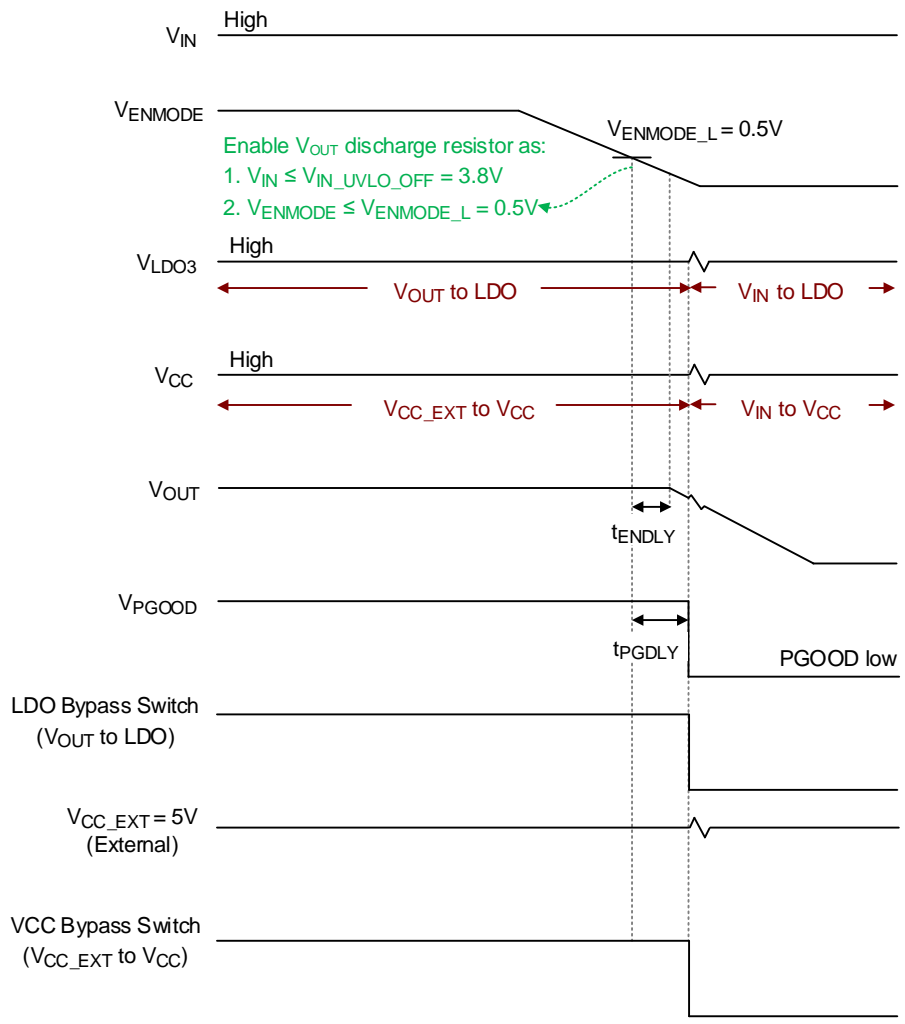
$V_{IN}$ High

$V_{ENMODE}$

$V_{ENMODE\_L} = 0.5V$

Enable $V_{OUT}$ discharge resistor as:
1. $V_{IN} \leq V_{IN\_UVLO\_OFF} = 3.8V$
2. $V_{ENMODE} \leq V_{ENMODE\_L} = 0.5V$

$V_{LDO3}$ High

$V_{OUT}$ to LDO

$V_{IN}$ to LDO

$V_{CC}$ High

$V_{CC\_EXT}$ to $V_{CC}$

$V_{IN}$ to $V_{CC}$

$V_{OUT}$

$t_{ENDLY}$

$V_{PGOOD}$

$t_{PGDLY}$

PGOOD low

LDO Bypass Switch ($V_{OUT}$ to LDO)

$V_{CC\_EXT} = 5V$ (External)

VCC Bypass Switch ($V_{CC\_EXT}$ to $V_{CC}$)